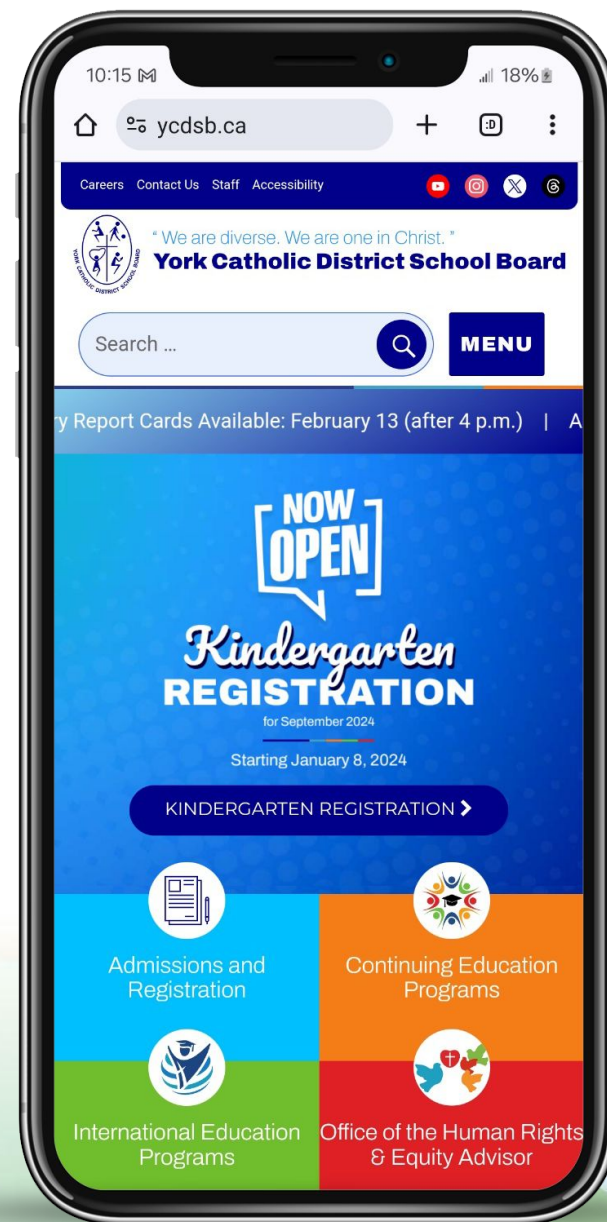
10:15 M 18%

ycdsb.ca

Careers Contact Us Staff Accessibility

YORK CATHOLIC DISTRICT SCHOOL BOARD

" We are diverse. We are one in Christ. "
York Catholic District School Board

Search ...

MENU

y Report Cards Available: February 13 (after 4 p.m.) | A

NOW OPEN

Kindergarten REGISTRATION
for September 2024

Starting January 8, 2024

KINDERGARTEN REGISTRATION >

Admissions and Registration

Continuing Education Programs

International Education Programs

Office of the Human Rights & Equity Advisor